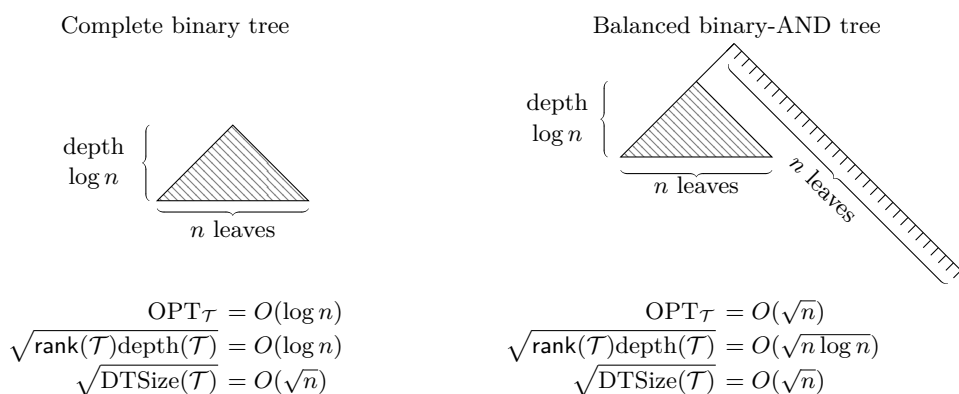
Complete binary tree

depth $\log n$

$n$ leaves

$\mathrm{OPT}_{\mathcal{T}} = O(\log n)$
$\sqrt{\mathsf{rank}(\mathcal{T})\mathrm{depth}(\mathcal{T})} = O(\log n)$
$\sqrt{\mathrm{DTSize}(\mathcal{T})} = O(\sqrt{n})$

Balanced binary-AND tree

depth $\log n$

$n$ leaves

$n$ leaves

$\mathrm{OPT}_{\mathcal{T}} = O(\sqrt{n})$
$\sqrt{\mathsf{rank}(\mathcal{T})\mathrm{depth}(\mathcal{T})} = O(\sqrt{n \log n})$
$\sqrt{\mathrm{DTSize}(\mathcal{T})} = O(\sqrt{n})$